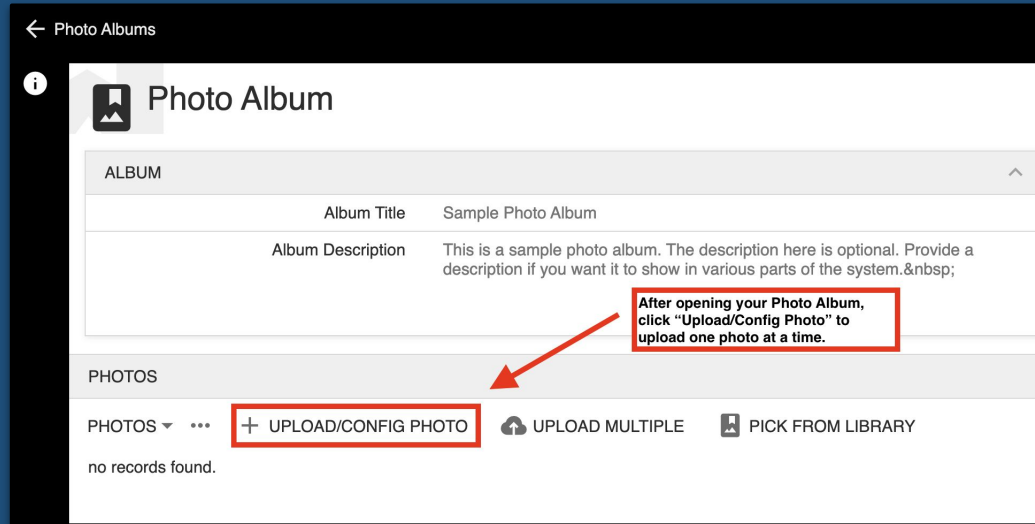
← Photo Albums

Photo Album

ALBUM

Album Title Sample Photo Album

Album Description This is a sample photo album. The description here is optional. Provide a description if you want it to show in various parts of the system.&nbsp;

After opening your Photo Album, click "Upload/Config Photo" to upload one photo at a time.

PHOTOS

PHOTOS ▾ ••• + UPLOAD/CONFIG PHOTO UPLOAD MULTIPLE PICK FROM LIBRARY

no records found.